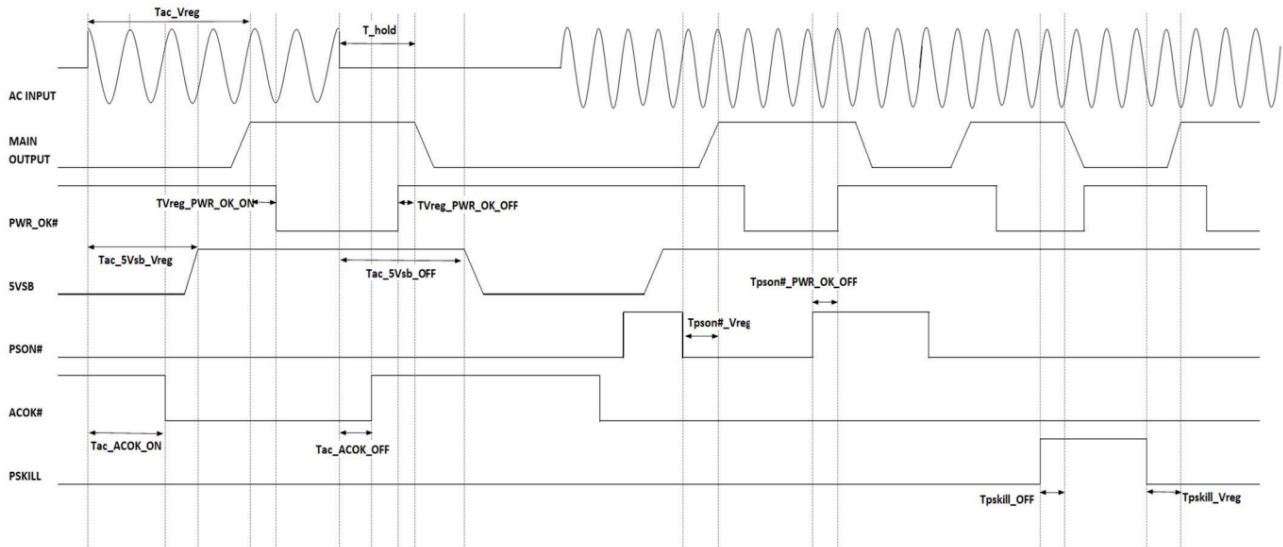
Tac_Vreg
T_hold
AC INPUT
MAIN OUTPUT
PWR_OK#
TVreg_PWR_OK_ON
TVreg_PWR_OK_OFF
5VSB
Tac_5Vsb_Vreg
Tac_5Vsb_OFF
Tpson#_PWR_OK_OFF
PSON#
Tpson#_Vreg
ACOK#
Tac_ACOK_ON
Tac_ACOK_OFF
PSKILL
Tpskill_OFF
Tpskill_Vreg